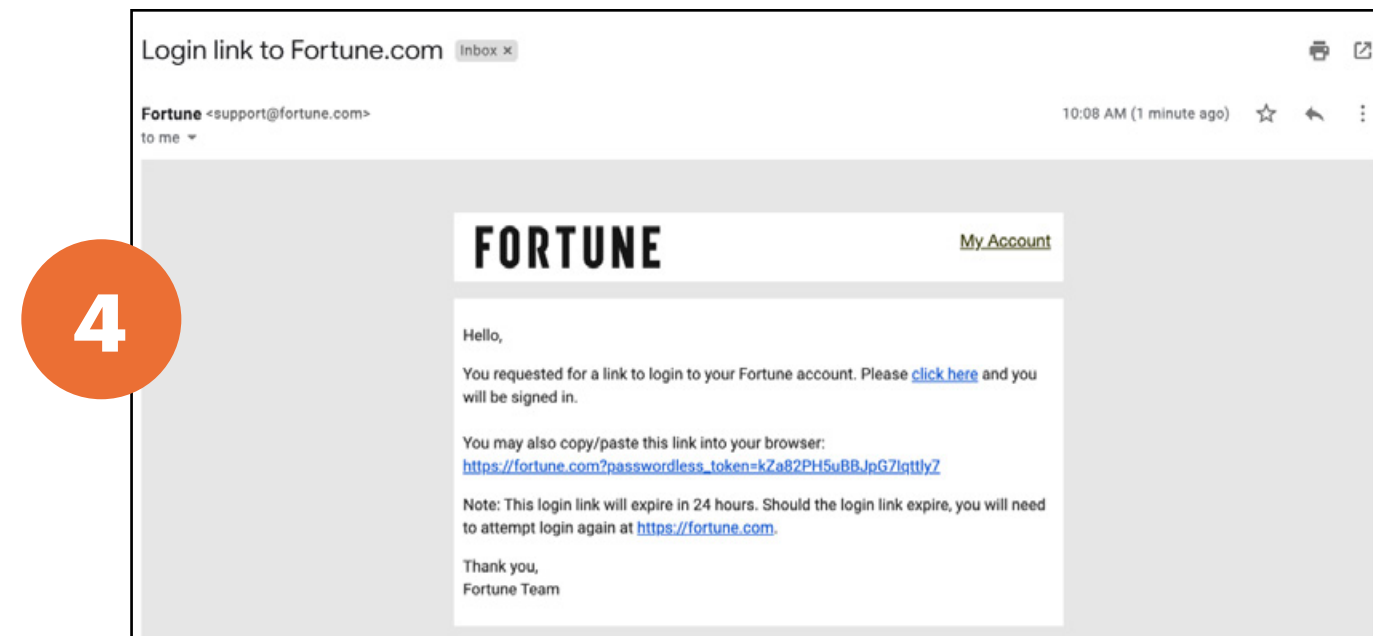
4

Login link to Fortune.com Inbox ×

Fortune <support@fortune.com>
to me

10:08 AM (1 minute ago)

FORTUNE

My Account

Hello,

You requested for a link to login to your Fortune account. Please click here and you will be signed in.

You may also copy/paste this link into your browser:
https://fortune.com?passwordless_token=kZa82PH5uBBJpG7Iqttly7

Note: This login link will expire in 24 hours. Should the login link expire, you will need to attempt login again at https://fortune.com.

Thank you,
Fortune Team